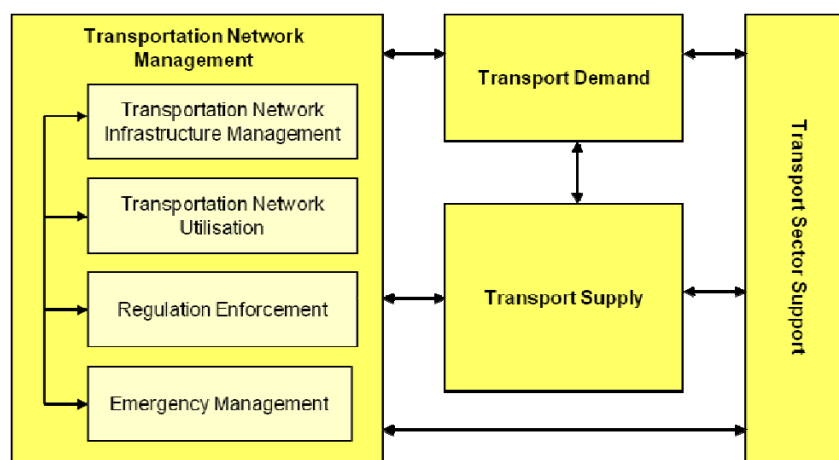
Transportation Network Management

Transportation Network Infrastructure Management

Transportation Network Utilisation

Regulation Enforcement

Emergency Management

Transport Demand

Transport Supply

Transport Sector Support